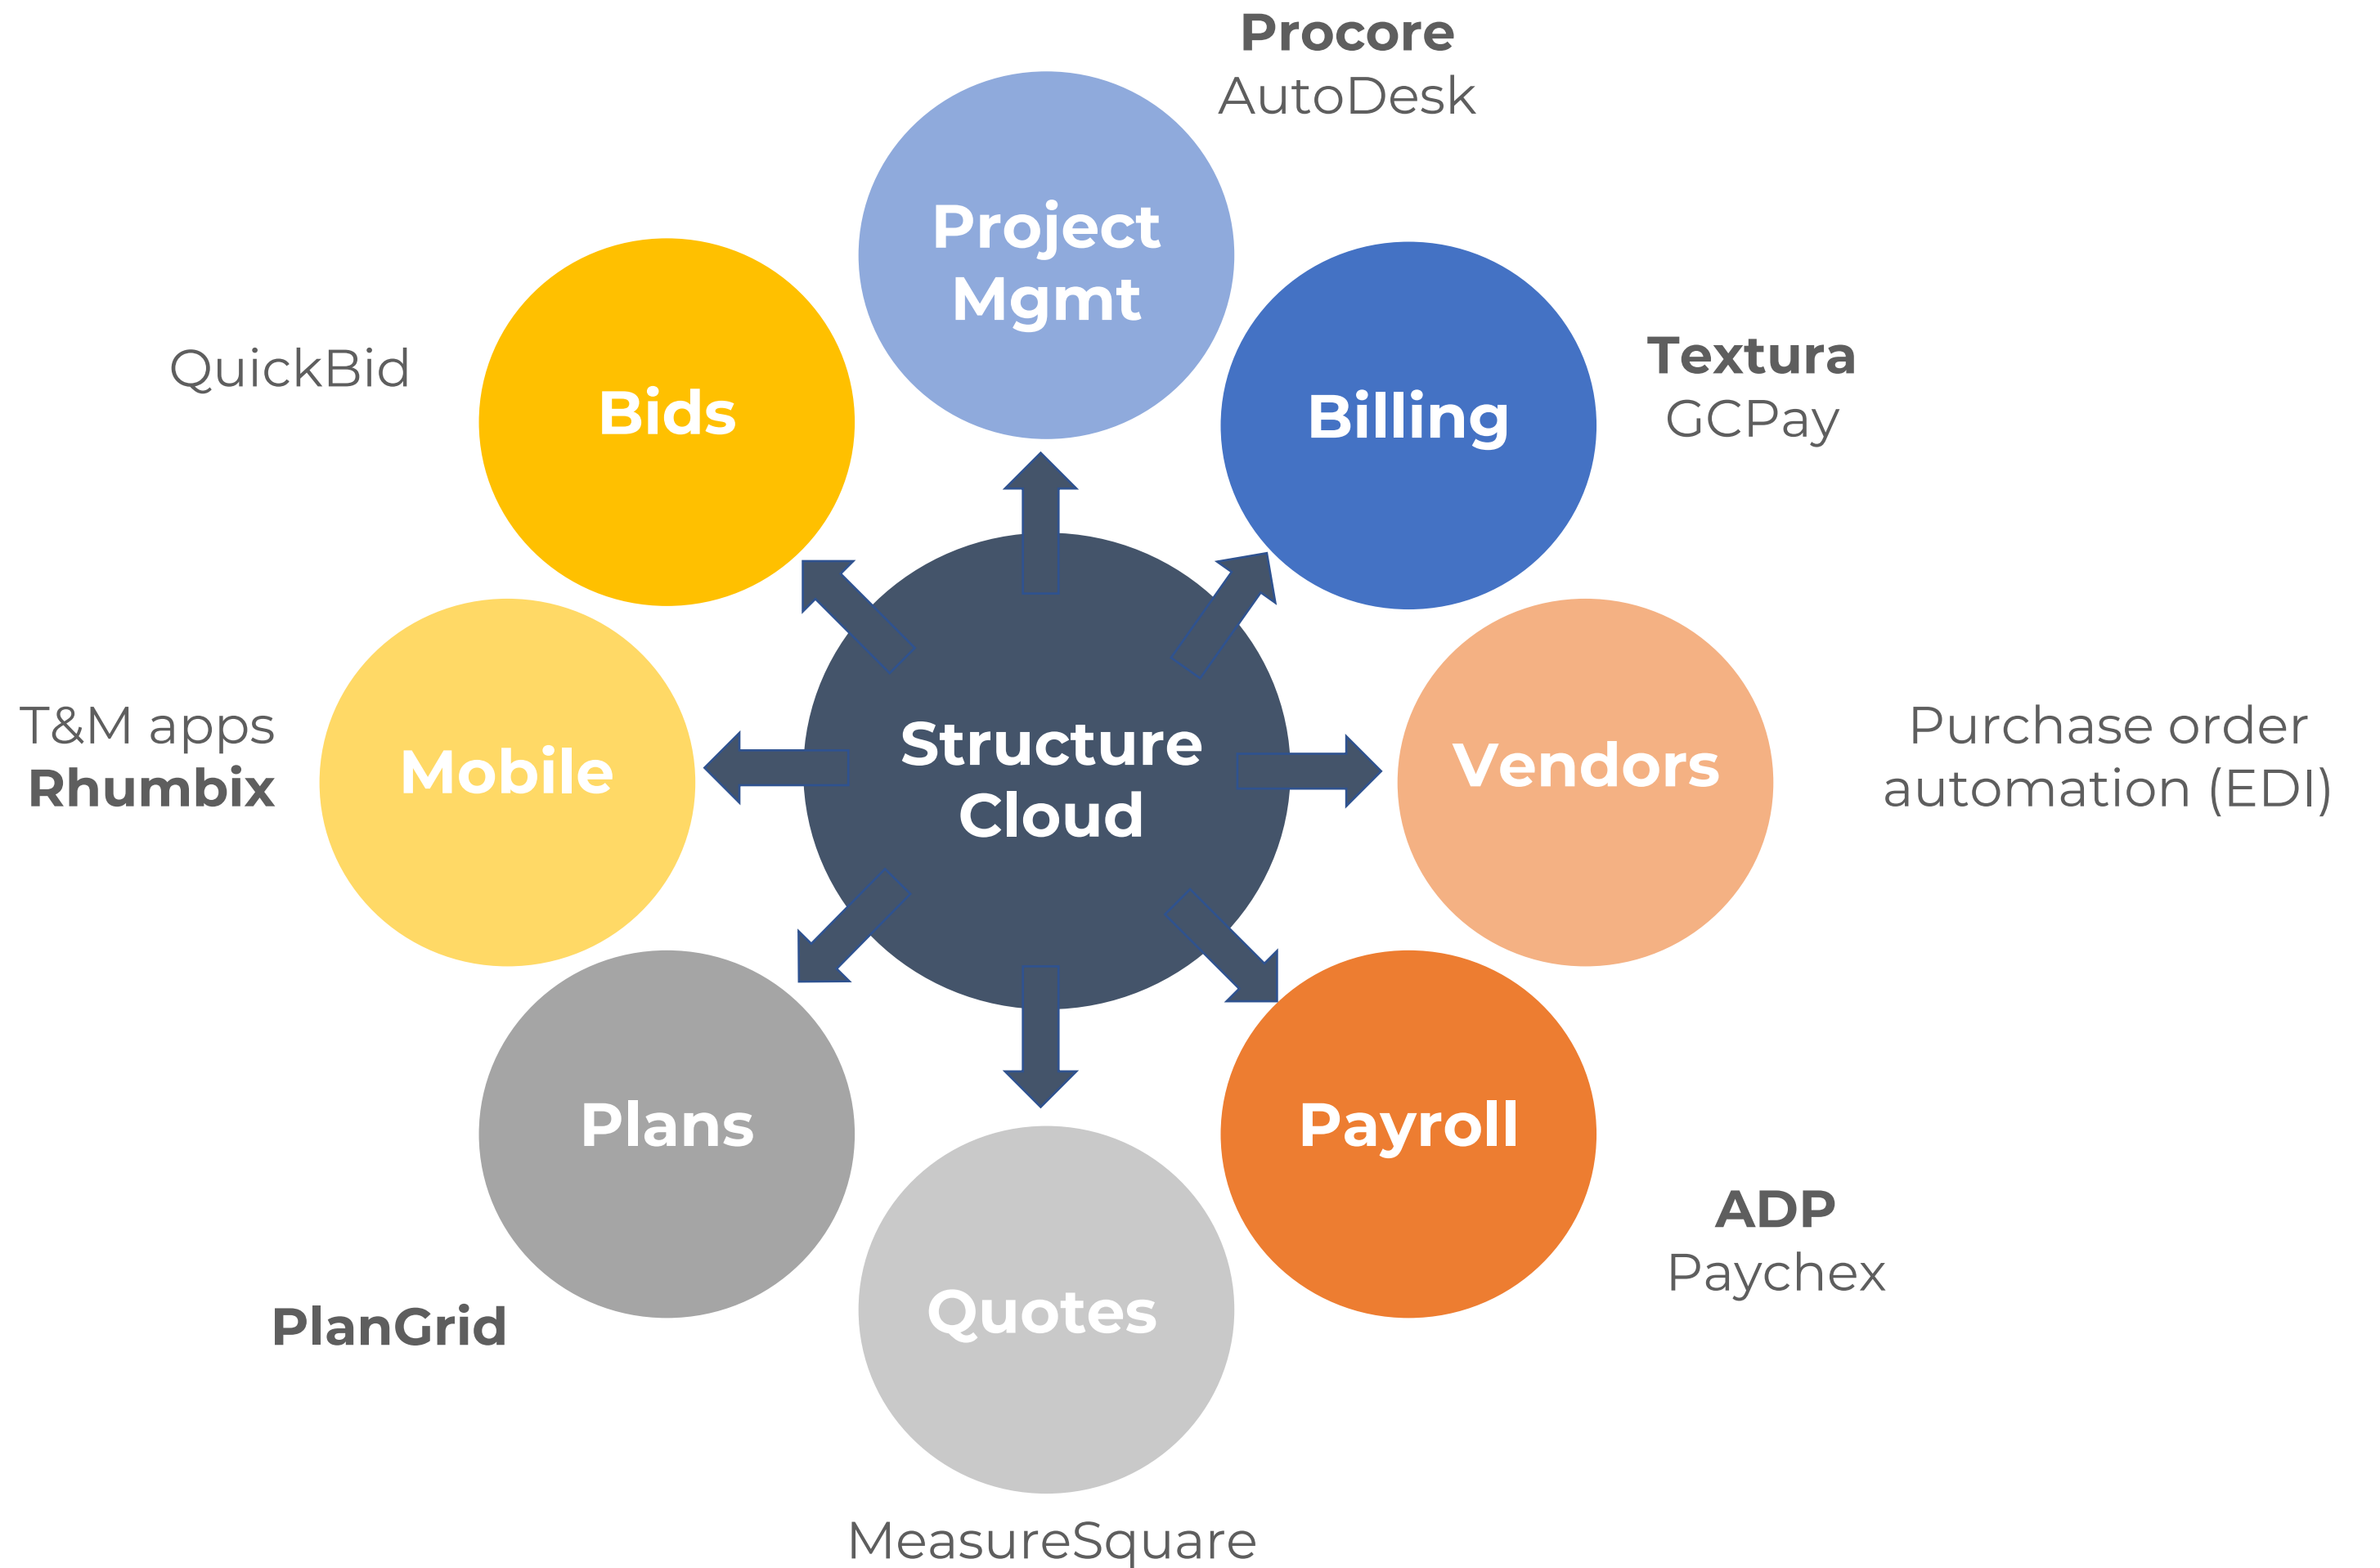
Procore
AutoDesk

Project Mgmt

QuickBid

Bids

Billing

Textura
GCPay

Structure Cloud

T&M apps
Rhumbix

Mobile

Vendors

Purchase order automation (EDI)

Plans

Payroll

ADP
Paychex

PlanGrid

Quotes

MeasureSquare